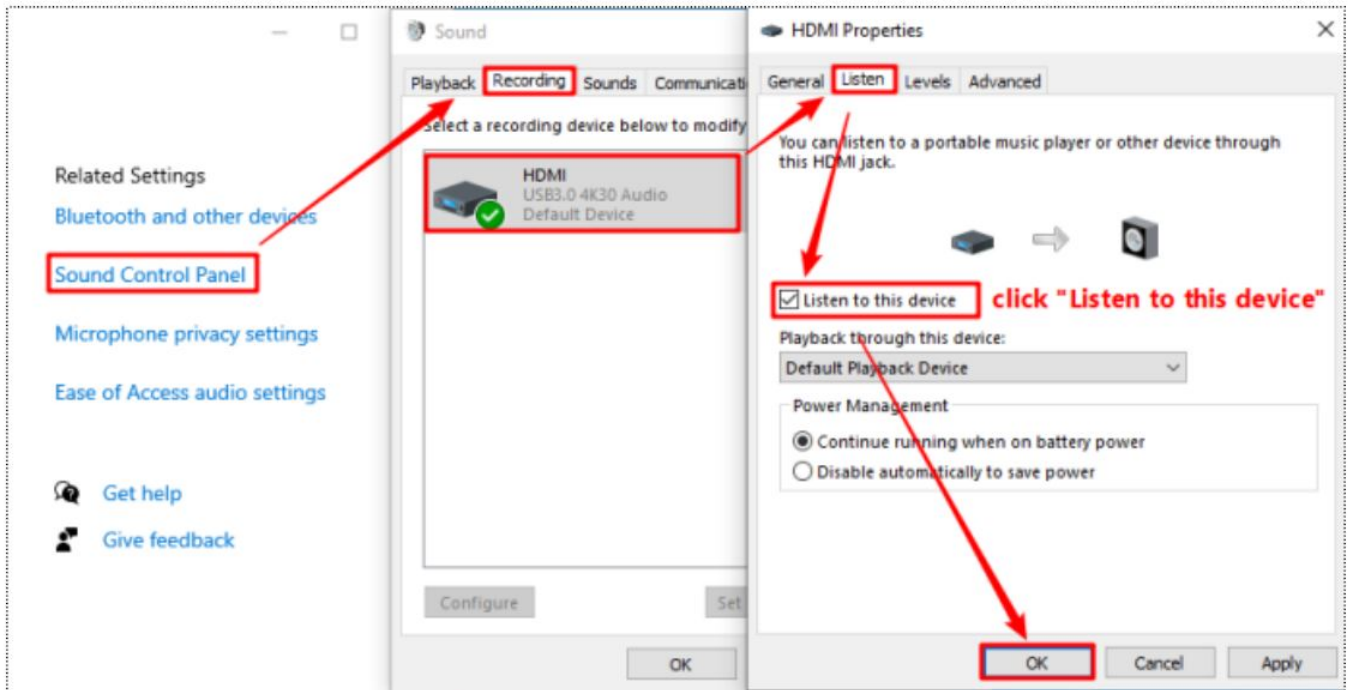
—
□

Related Settings
Bluetooth and other devices
Sound Control Panel
Microphone privacy settings
Ease of Access audio settings

Get help
Give feedback

Sound
Playback Recording Sounds Communicati
Select a recording device below to modify
HDMI
USB3.0 4K30 Audio
Default Device
Configure
Set
OK

HDMI Properties
×
General Listen Levels Advanced
You can listen to a portable music player or other device through this HDMI jack.
Listen to this device
click "Listen to this device"
Playback through this device:
Default Playback Device
Power Management
Continue running when on battery power
Disable automatically to save power
OK Cancel Apply